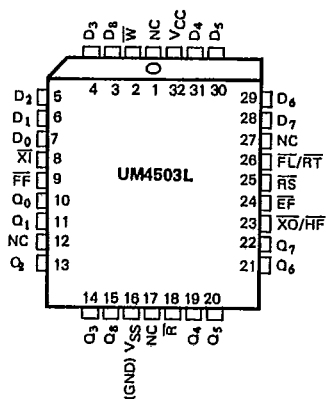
$D_3$ $D_8$ $\overline{W}$ NC $V_{CC}$ $D_4$ $D_5$

4 3 2 1 32 31 30

$D_2$ 5
$D_1$ 6
$D_0$ 7
$\overline{XI}$ 8
$\overline{FF}$ 9
$Q_0$ 10
$Q_1$ 11
NC 12
$Q_2$ 13

UM4503L

29 $D_6$
28 $D_7$
27 NC
26 $\overline{FL}/\overline{RT}$
25 $\overline{RS}$
24 $\overline{EF}$
23 $\overline{XO}/\overline{HF}$
22 $Q_7$
21 $Q_6$

14 15 16 17 18 19 20

$Q_3$ $Q_8$ $V_{SS}$ (GND) NC $\overline{R}$ $Q_4$ $Q_5$